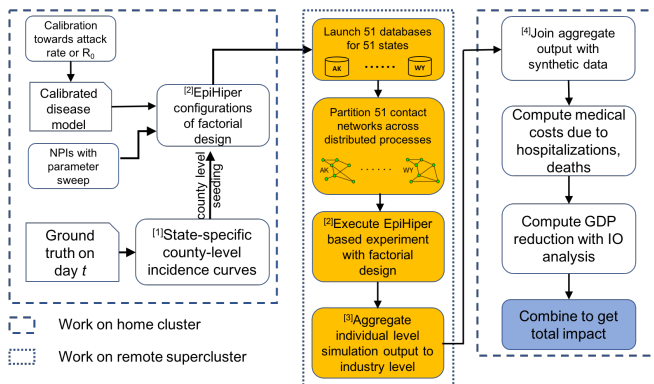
Calibration towards attack rate or $R_0$

Calibrated disease model

NPIs with parameter sweep

Ground truth on day $t$

$^{[2]}$EpiHiper configurations of factorial design

county level seeding

$^{[1]}$State-specific county-level incidence curves

Launch 51 databases for 51 states

AK ...... WY

Partition 51 contact networks across distributed processes

AK ...... WY

$^{[2]}$Execute EpiHiper based experiment with factorial design

$^{[3]}$Aggregate individual level simulation output to industry level

$^{[4]}$Join aggregate output with synthetic data

Compute medical costs due to hospitalizations, deaths

Compute GDP reduction with IO analysis

Combine to get total impact

Work on home cluster

Work on remote supercluster